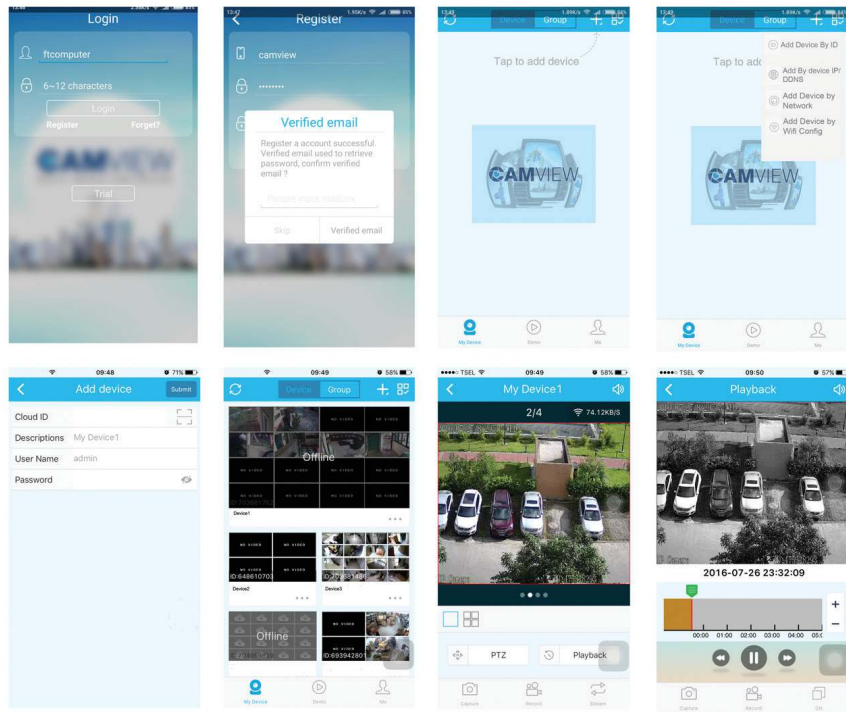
Login
ftcomputer
6~12 characters
Login
Register
Forget?
CAMVIEW
Trial

12:47
Register
camview
••••••••
Verified email
Register a account successful. Verified email used to retrieve password, confirm verified email ?
Please input mailbox
Skip
Verified email

Device
Group
Tap to add device
CAMVIEW
My Device
Demo
Me

Device
Group
Tap to add
Add Device By ID
Add By device IP/ DDNS
Add Device by Network
Add Device by Wifi Config
CAMVIEW
My Device
Demo
Me

09:48
71%
Add device
Submit
Cloud ID
Descriptions
My Device1
User Name
admin
Password

09:49
58%
Device
Group
Offline
Device1
ID:648610703
Device2
Device3
Offline
ID:69394280
My Device
Demo
Me

••••○ TSEL
09:49
58%
My Device1
2/4
74.12KB/S
PTZ
Playback
Capture
Record
Stream

••••○ TSEL
09:50
57%
Playback
2016-07-26 23:32:09
00:00
01:00
02:00
03:00
04:00
05:0
+
−
Capture
Record
Dit